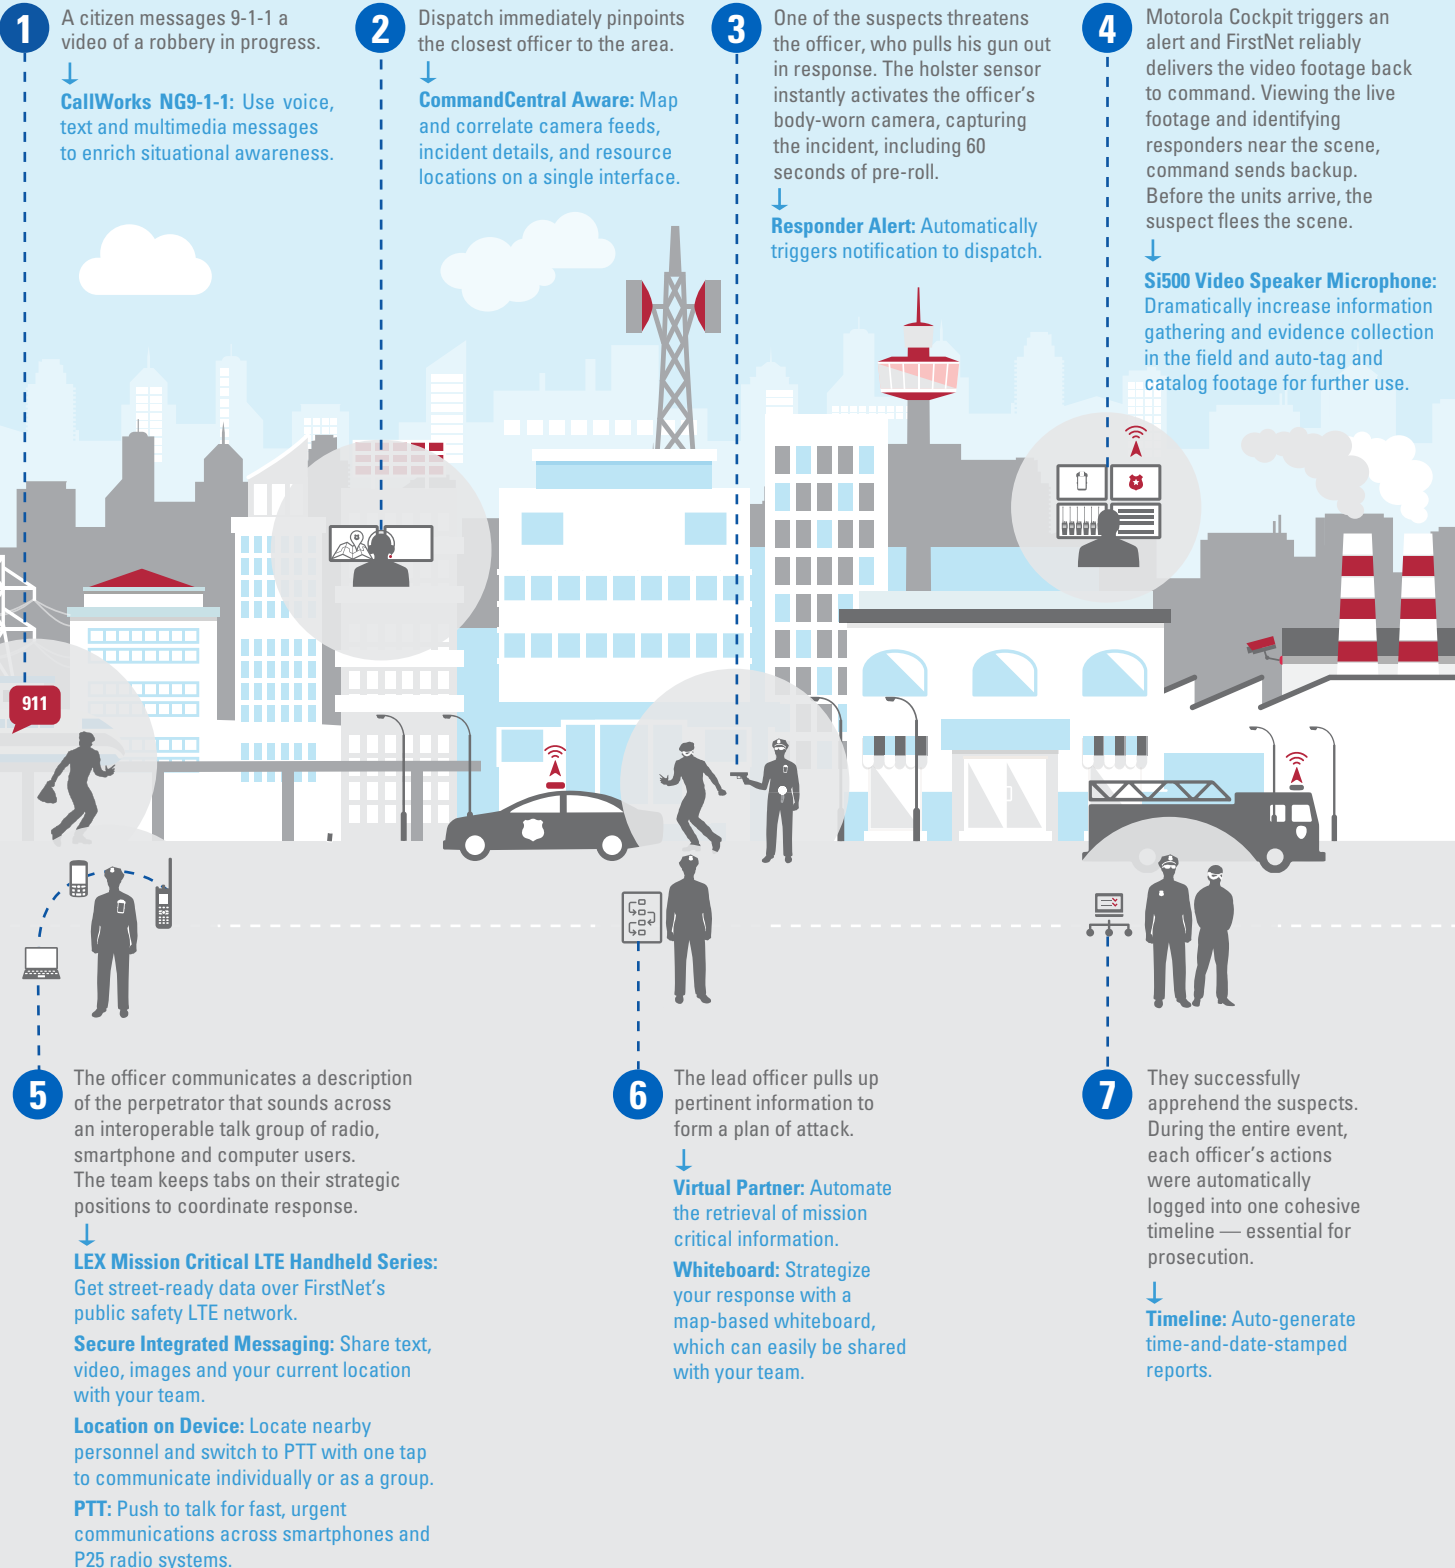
1 A citizen messages 9-1-1 a video of a robbery in progress.

↓

CallWorks NG9-1-1: Use voice, text and multimedia messages to enrich situational awareness.

2 Dispatch immediately pinpoints the closest officer to the area.

↓

CommandCentral Aware: Map and correlate camera feeds, incident details, and resource locations on a single interface.

3 One of the suspects threatens the officer, who pulls his gun out in response. The holster sensor instantly activates the officer's body-worn camera, capturing the incident, including 60 seconds of pre-roll.

↓

Responder Alert: Automatically triggers notification to dispatch.

4 Motorola Cockpit triggers an alert and FirstNet reliably delivers the video footage back to command. Viewing the live footage and identifying responders near the scene, command sends backup. Before the units arrive, the suspect flees the scene.

↓

Si500 Video Speaker Microphone: Dramatically increase information gathering and evidence collection in the field and auto-tag and catalog footage for further use.

911

5 The officer communicates a description of the perpetrator that sounds across an interoperable talk group of radio, smartphone and computer users. The team keeps tabs on their strategic positions to coordinate response.

↓

LEX Mission Critical LTE Handheld Series: Get street-ready data over FirstNet's public safety LTE network.

Secure Integrated Messaging: Share text, video, images and your current location with your team.

Location on Device: Locate nearby personnel and switch to PTT with one tap to communicate individually or as a group.

PTT: Push to talk for fast, urgent communications across smartphones and P25 radio systems.

6 The lead officer pulls up pertinent information to form a plan of attack.

↓

Virtual Partner: Automate the retrieval of mission critical information.

Whiteboard: Strategize your response with a map-based whiteboard, which can easily be shared with your team.

7 They successfully apprehend the suspects. During the entire event, each officer's actions were automatically logged into one cohesive timeline — essential for prosecution.

↓

Timeline: Auto-generate time-and-date-stamped reports.